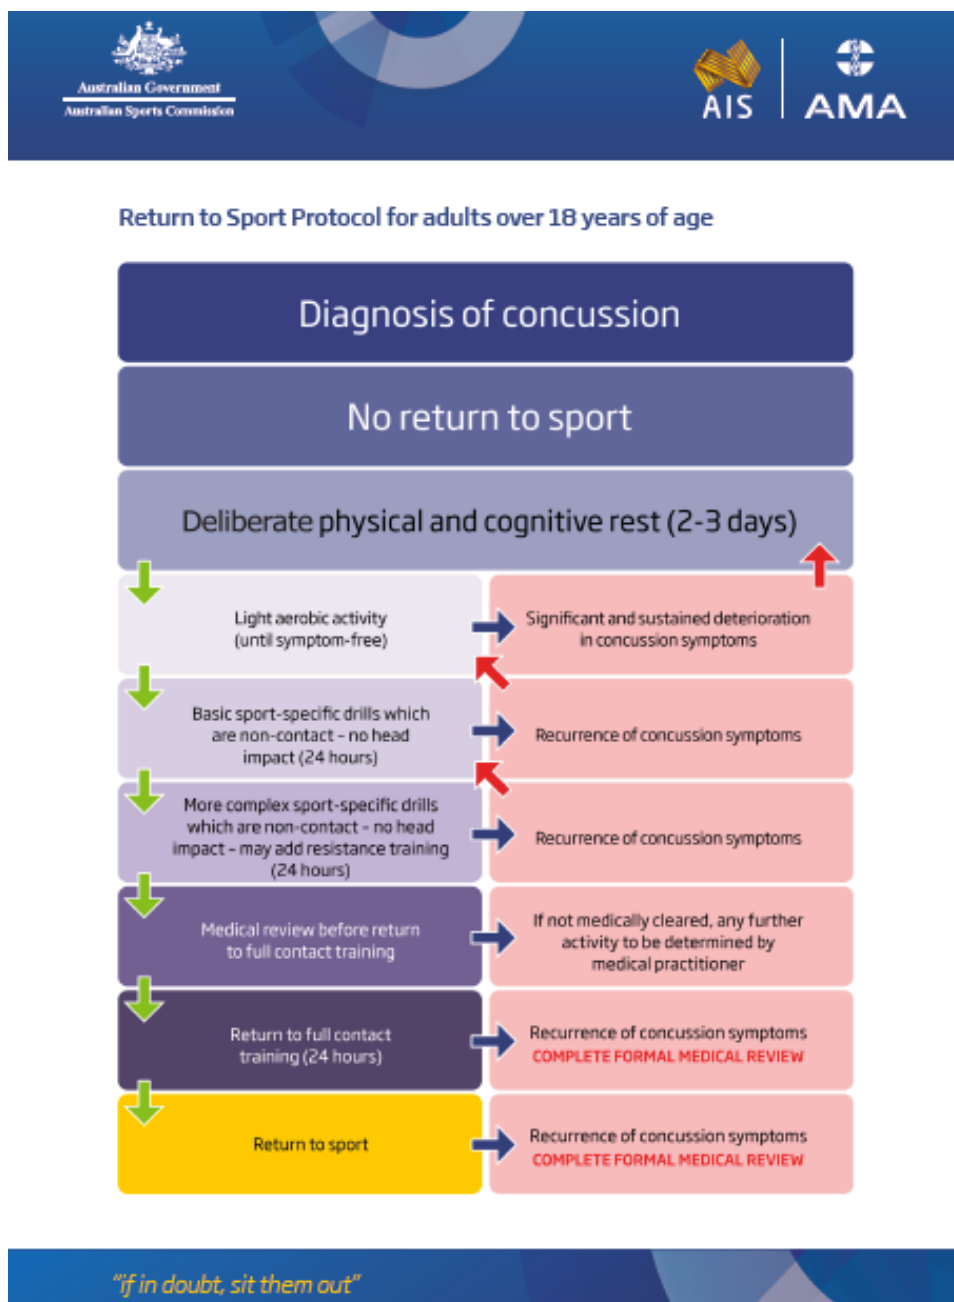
Australian Government
Australian Sports Commission

AIS

AMA

Return to Sport Protocol for adults over 18 years of age

Diagnosis of concussion

No return to sport

Deliberate physical and cognitive rest (2-3 days)

Light aerobic activity (until symptom-free)

Significant and sustained deterioration in concussion symptoms

Basic sport-specific drills which are non-contact - no head impact (24 hours)

Recurrence of concussion symptoms

More complex sport-specific drills which are non-contact - no head impact - may add resistance training (24 hours)

Recurrence of concussion symptoms

Medical review before return to full contact training

If not medically cleared, any further activity to be determined by medical practitioner

Return to full contact training (24 hours)

Recurrence of concussion symptoms
COMPLETE FORMAL MEDICAL REVIEW

Return to sport

Recurrence of concussion symptoms
COMPLETE FORMAL MEDICAL REVIEW

"if in doubt, sit them out"